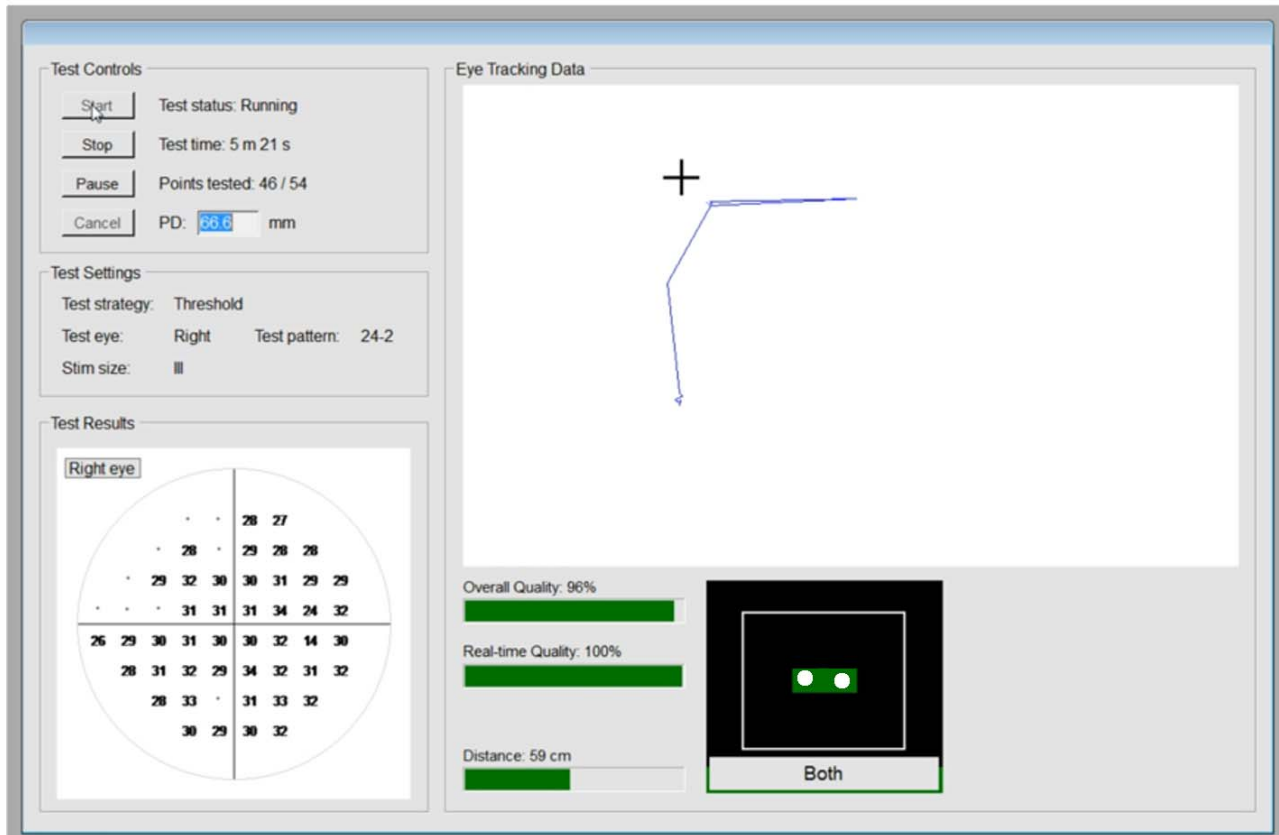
Test Controls

Start Test status: Running

Stop Test time: 5 m 21 s

Pause Points tested: 46 / 54

Cancel PD: 66.6 mm

Test Settings

Test strategy: Threshold

Test eye: Right Test pattern: 24-2

Stim size: III

Test Results

Right eye

| | | | | | | | | |
|---|---|---|---|---|---|---|---|---|
| | | | · | · | 28 | 27 | | |
| | | · | 28 | · | 29 | 28 | 28 | |
| | · | 29 | 32 | 30 | 30 | 31 | 29 | 29 |
| · | · | · | 31 | 31 | 31 | 34 | 24 | 32 |
| 26 | 29 | 30 | 31 | 30 | 30 | 32 | 14 | 30 |
| | 28 | 31 | 32 | 29 | 34 | 32 | 31 | 32 |
| | | 28 | 33 | · | 31 | 33 | 32 | |
| | | | 30 | 29 | 30 | 32 | | |

Eye Tracking Data

Overall Quality: 96%

Real-time Quality: 100%

Distance: 59 cm

Both